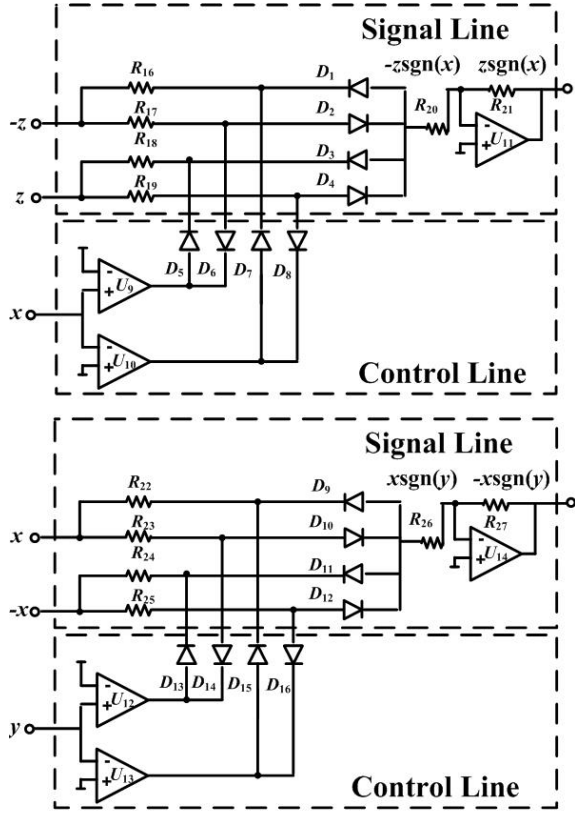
Signal Line

$R_{16}$ $D_1$ $-z\text{sgn}(x)$ $z\text{sgn}(x)$

$R_{17}$ $D_2$ $R_{20}$ $R_{21}$

$-z$

$R_{18}$ $D_3$ $U_{11}$

$R_{19}$ $D_4$

$z$

$D_5$ $D_6$ $D_7$ $D_8$

$U_9$

$x$

$U_{10}$

Control Line

Signal Line

$R_{22}$ $D_9$ $x\text{sgn}(y)$ $-x\text{sgn}(y)$

$R_{23}$ $D_{10}$ $R_{26}$ $R_{27}$

$x$

$R_{24}$ $D_{11}$ $U_{14}$

$R_{25}$ $D_{12}$

$-x$

$D_{13}$ $D_{14}$ $D_{15}$ $D_{16}$

$U_{12}$

$y$

$U_{13}$

Control Line